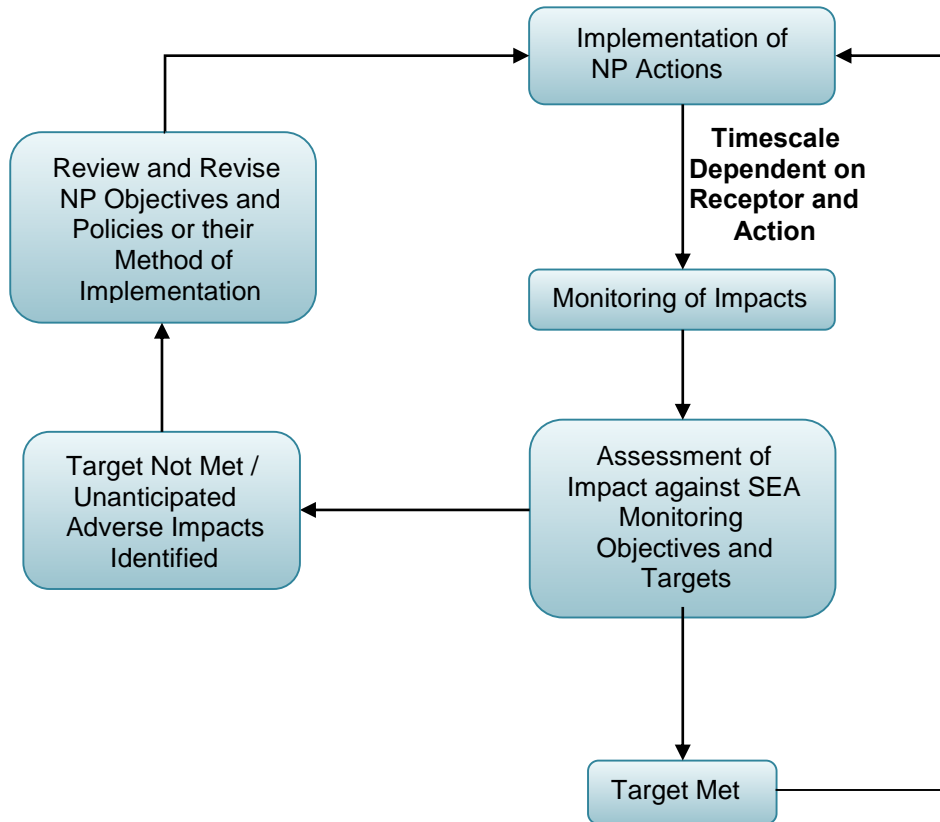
Implementation of NP Actions

Timescale Dependent on Receptor and Action

Monitoring of Impacts

Assessment of Impact against SEA Monitoring Objectives and Targets

Target Not Met / Unanticipated Adverse Impacts Identified

Review and Revise NP Objectives and Policies or their Method of Implementation

Target Met